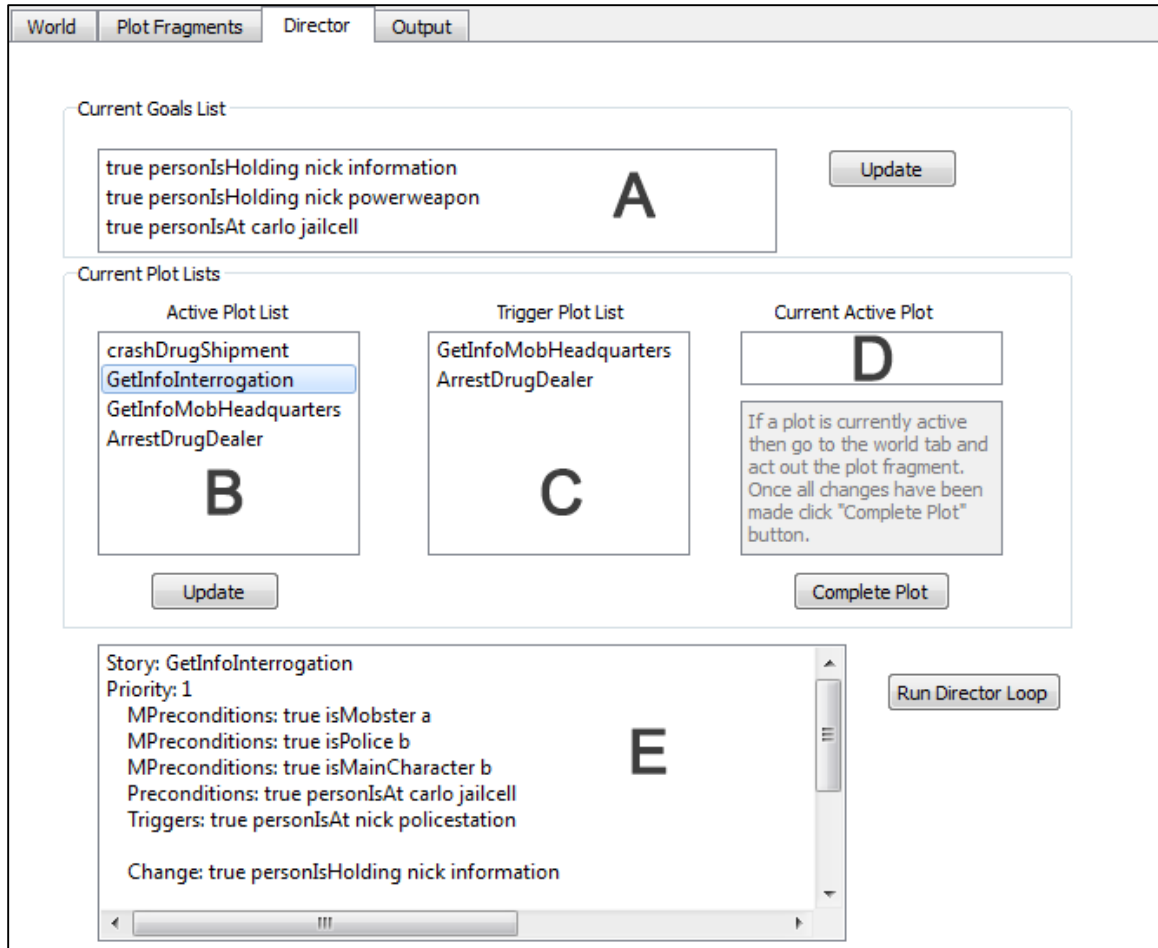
World | Plot Fragments | Director | Output

Current Goals List

true personIsHolding nick information
true personIsHolding nick powerweapon
true personIsAt carlo jailcell

A

Update

Current Plot Lists

Active Plot List

crashDrugShipment
GetInfoInterrogation
GetInfoMobHeadquarters
ArrestDrugDealer

B

Update

Trigger Plot List

GetInfoMobHeadquarters
ArrestDrugDealer

C

Current Active Plot

D

If a plot is currently active then go to the world tab and act out the plot fragment. Once all changes have been made click "Complete Plot" button.

Complete Plot

Story: GetInfoInterrogation
Priority: 1
MPreconditions: true isMobster a
MPreconditions: true isPolice b
MPreconditions: true isMainCharacter b
Preconditions: true personIsAt carlo jailcell
Triggers: true personIsAt nick policestation

Change: true personIsHolding nick information

E

Run Director Loop